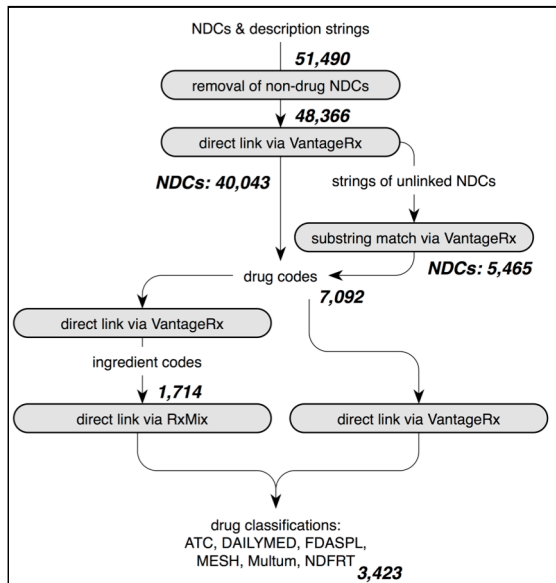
NDCs & description strings

51,490

removal of non-drug NDCs

48,366

direct link via VantageRx

NDCs: 40,043

strings of unlinked NDCs

substring match via VantageRx

NDCs: 5,465

drug codes

7,092

direct link via VantageRx

ingredient codes

1,714

direct link via RxMix

direct link via VantageRx

drug classifications: ATC, DAILYMED, FDASPL, MESH, Multum, NDFRT

3,423